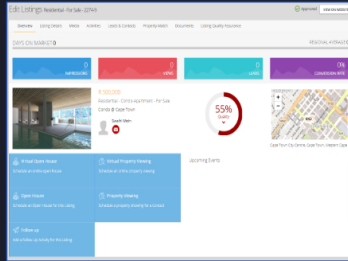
Edit Listings Residential - For Sale - 22743

Overview | Listing Details | Media | Activities | Leads & Contacts | Property Match | Documents | Listing Quality Requirem

DAYS ON MARKET 0

0 IMPRESSIONS

0 VIEWS

0 LEADS

0% CONVERSION RATE

R 350,000
Residential - Condo/Apartment - For Sale
Condo @ Cape Town

55% Quality

Cape Town City Centre, Western Cape

Virtual Open House
Schedule an Online Open House

Virtual Property Viewing
Schedule an online property viewing

Open House
Schedule an Open House for this Listing

Property Viewing
Schedule property viewing for a contact

Follow up
Add a follow up activity for this listing

Upcoming Events